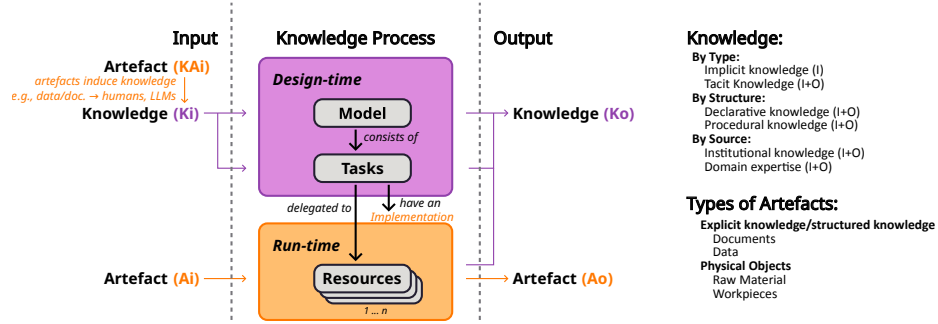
Input

Artefact (KAi)

artefacts induce knowledge
e.g., data/doc. → humans, LLMs

Knowledge (Ki)

Artefact (Ai)

Knowledge Process

Design-time

Model

consists of

Tasks

delegated to

have an Implementation

Run-time

Resources

1 ... n

Output

Knowledge (Ko)

Artefact (Ao)

Knowledge:

By Type:
Implicit knowledge (I)
Tacit Knowledge (I+O)

By Structure:
Declarative knowledge (I+O)
Procedural knowledge (I+O)

By Source:
Institutional knowledge (I+O)
Domain expertise (I+O)

Types of Artefacts:

Explicit knowledge/structured knowledge
Documents
Data

Physical Objects
Raw Material
Workpieces